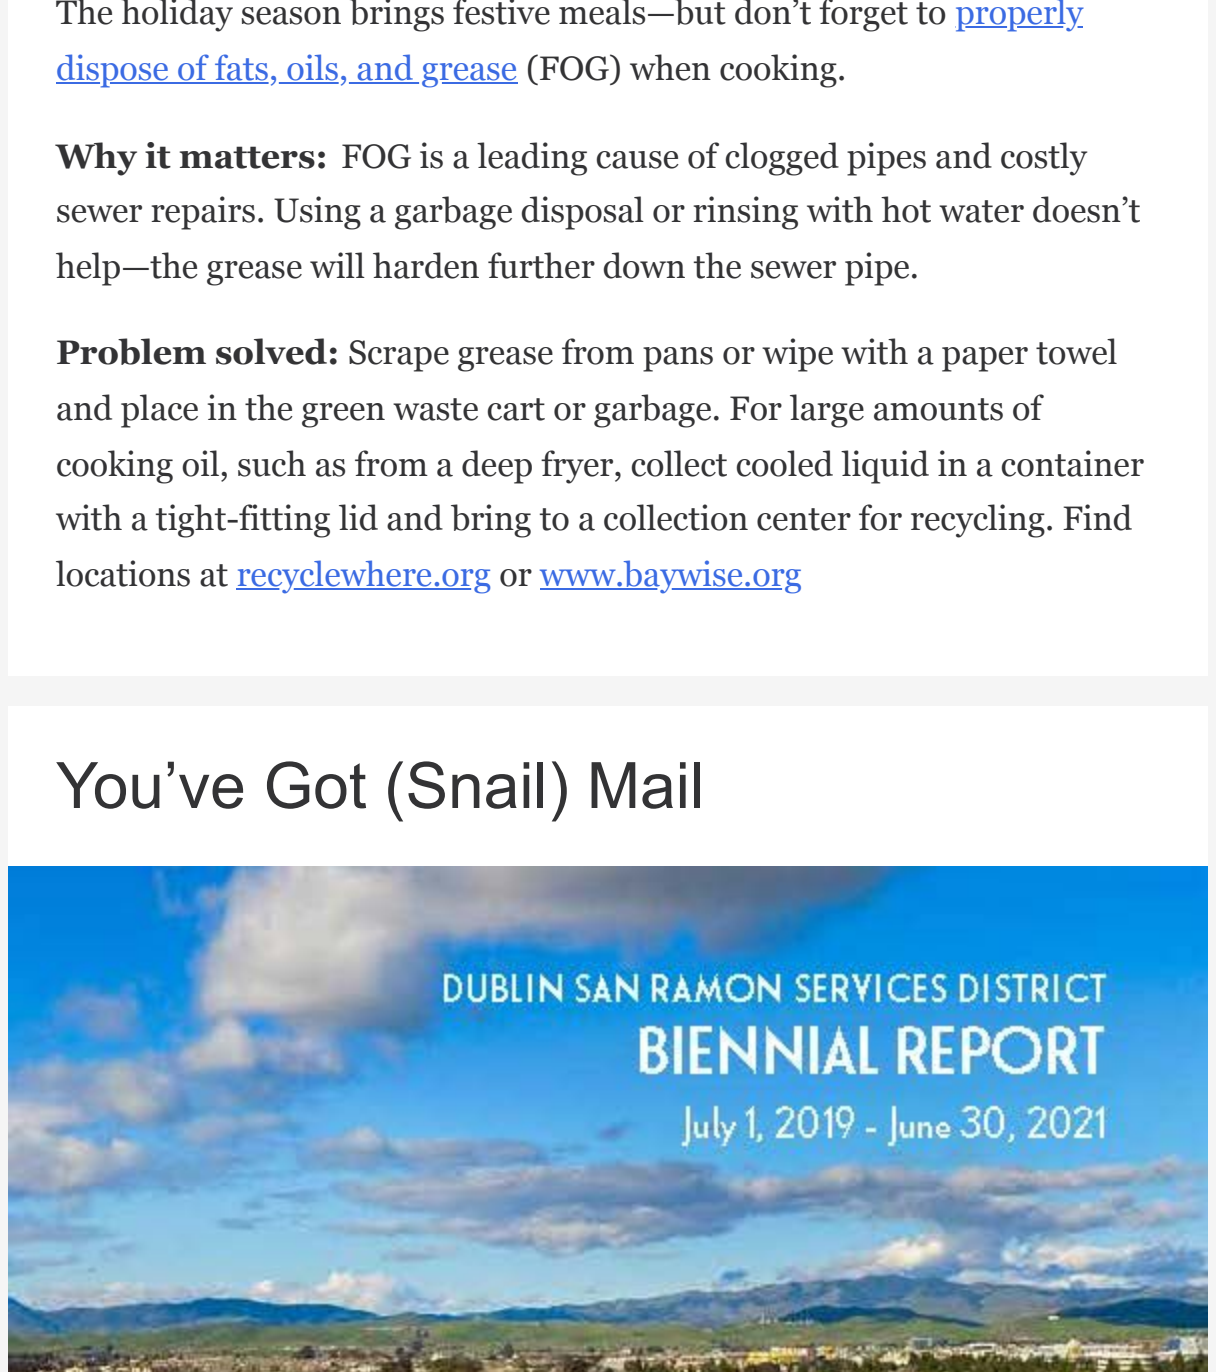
The holiday season brings festive meals—but don’t forget to properly dispose of fats, oils, and grease (FOG) when cooking.

**Why it matters:** FOG is a leading cause of clogged pipes and costly sewer repairs. Using a garbage disposal or rinsing with hot water doesn’t help—the grease will harden further down the sewer pipe.

**Problem solved:** Scrape grease from pans or wipe with a paper towel and place in the green waste cart or garbage. For large amounts of cooking oil, such as from a deep fryer, collect cooled liquid in a container with a tight-fitting lid and bring to a collection center for recycling. Find locations at recyclewhere.org or www.baywise.org

You’ve Got (Snail) Mail

DUBLIN SAN RAMON SERVICES DISTRICT
BIENNIAL REPORT
July 1, 2019 - June 30, 2021